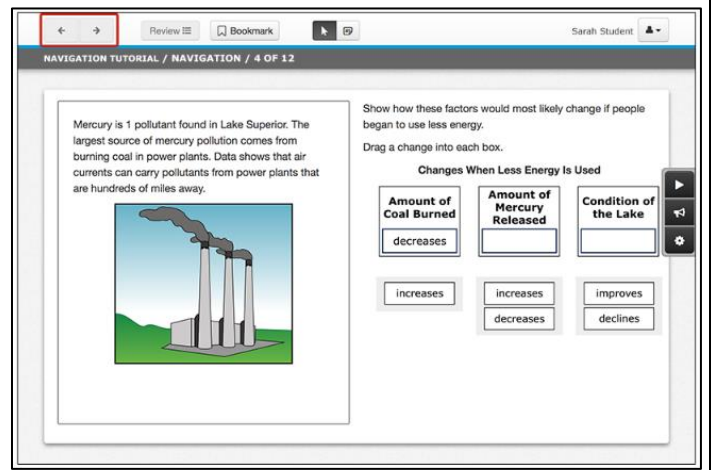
← → Review ☰ Bookmark

Sarah Student

NAVIGATION TUTORIAL / NAVIGATION / 4 OF 12

Mercury is 1 pollutant found in Lake Superior. The largest source of mercury pollution comes from burning coal in power plants. Data shows that air currents can carry pollutants from power plants that are hundreds of miles away.

Show how these factors would most likely change if people began to use less energy.

Drag a change into each box.

Changes When Less Energy Is Used

| Amount of Coal Burned | Amount of Mercury Released | Condition of the Lake |
|---|---|---|
| decreases | | |

increases

increases
decreases

improves
declines